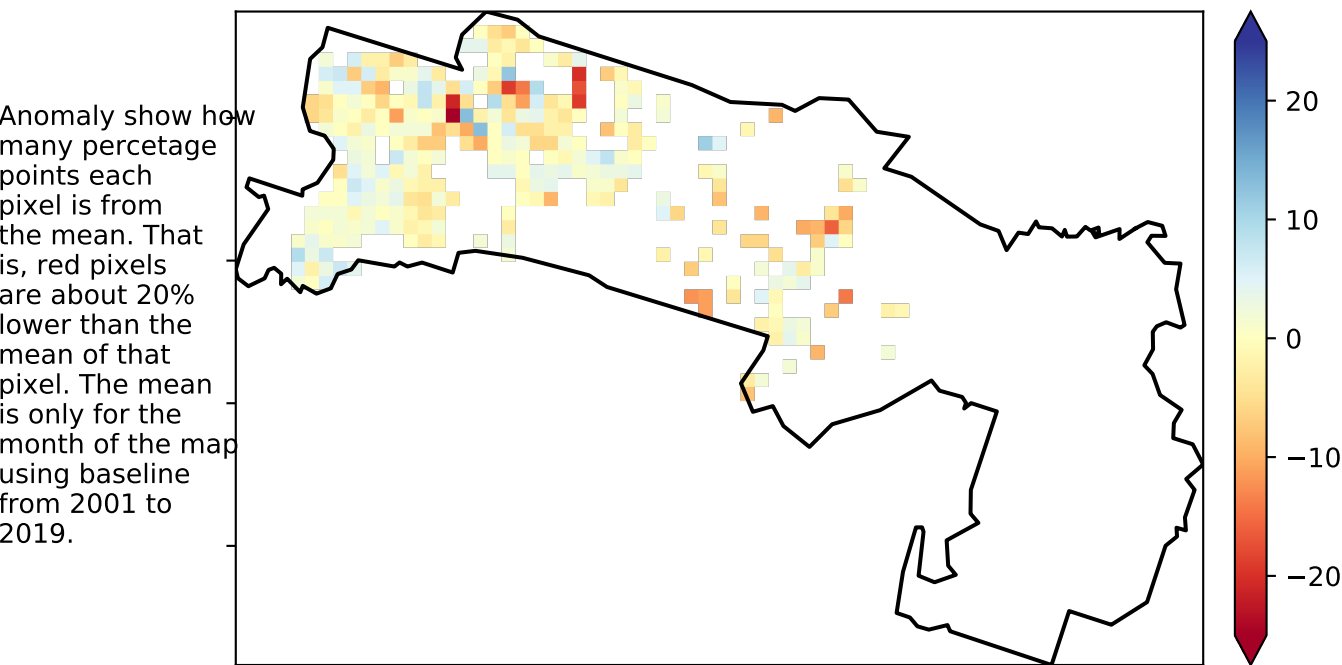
Anomaly show how many percetage points each pixel is from the mean. That is, red pixels are about 20% lower than the mean of that pixel. The mean is only for the month of the map using baseline from 2001 to 2019.

20
10
0
−10
−20